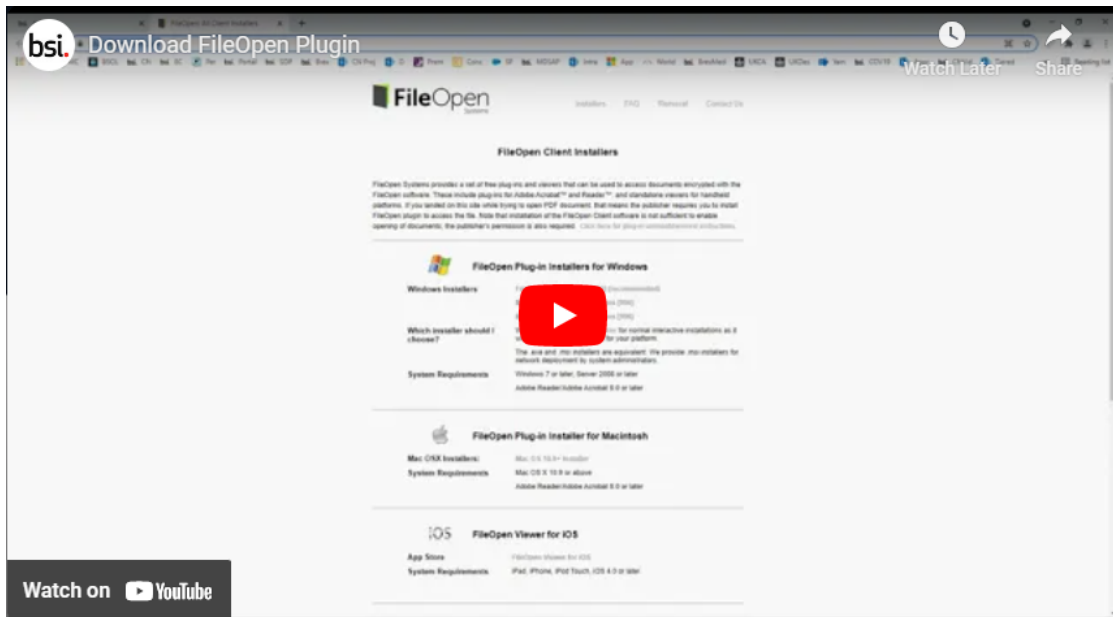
bsi. Download FileOpen Plugin

Watch Later

Share

FileOpen Systems

Installers FAQ Removal Contact Us

FileOpen Client Installers

FileOpen Systems provides a set of free plug-ins and viewers that can be used to access documents encrypted with the FileOpen software. These include plug-ins for Adobe Acrobat™ and Reader™, and standalone viewers for handheld platforms. If you landed on this site while trying to open PDF document, that means the publisher requires you to install FileOpen plugin to access the file. Note that installation of the FileOpen Client software is not sufficient to enable opening of documents; the publisher's permission is also required. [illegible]

FileOpen Plug-in Installers for Windows

Windows Installers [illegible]

Which installer should I choose? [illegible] for normal interactive installations as it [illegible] for your platform.

The .exe and .msi installers are equivalent. We provide .msi installers for network deployment by system administrators.

System Requirements Windows 7 or later, Server 2008 or later

Adobe Reader/Adobe Acrobat 8.0 or later

FileOpen Plug-in Installer for Macintosh

Mac OSX Installers: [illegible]

System Requirements Mac OS X 10.9 or above

Adobe Reader/Adobe Acrobat 8.0 or later

iOS FileOpen Viewer for iOS

App Store FileOpen Viewer for iOS

System Requirements iPad, iPhone, iPod Touch, iOS 4.0 or later

Watch on YouTube